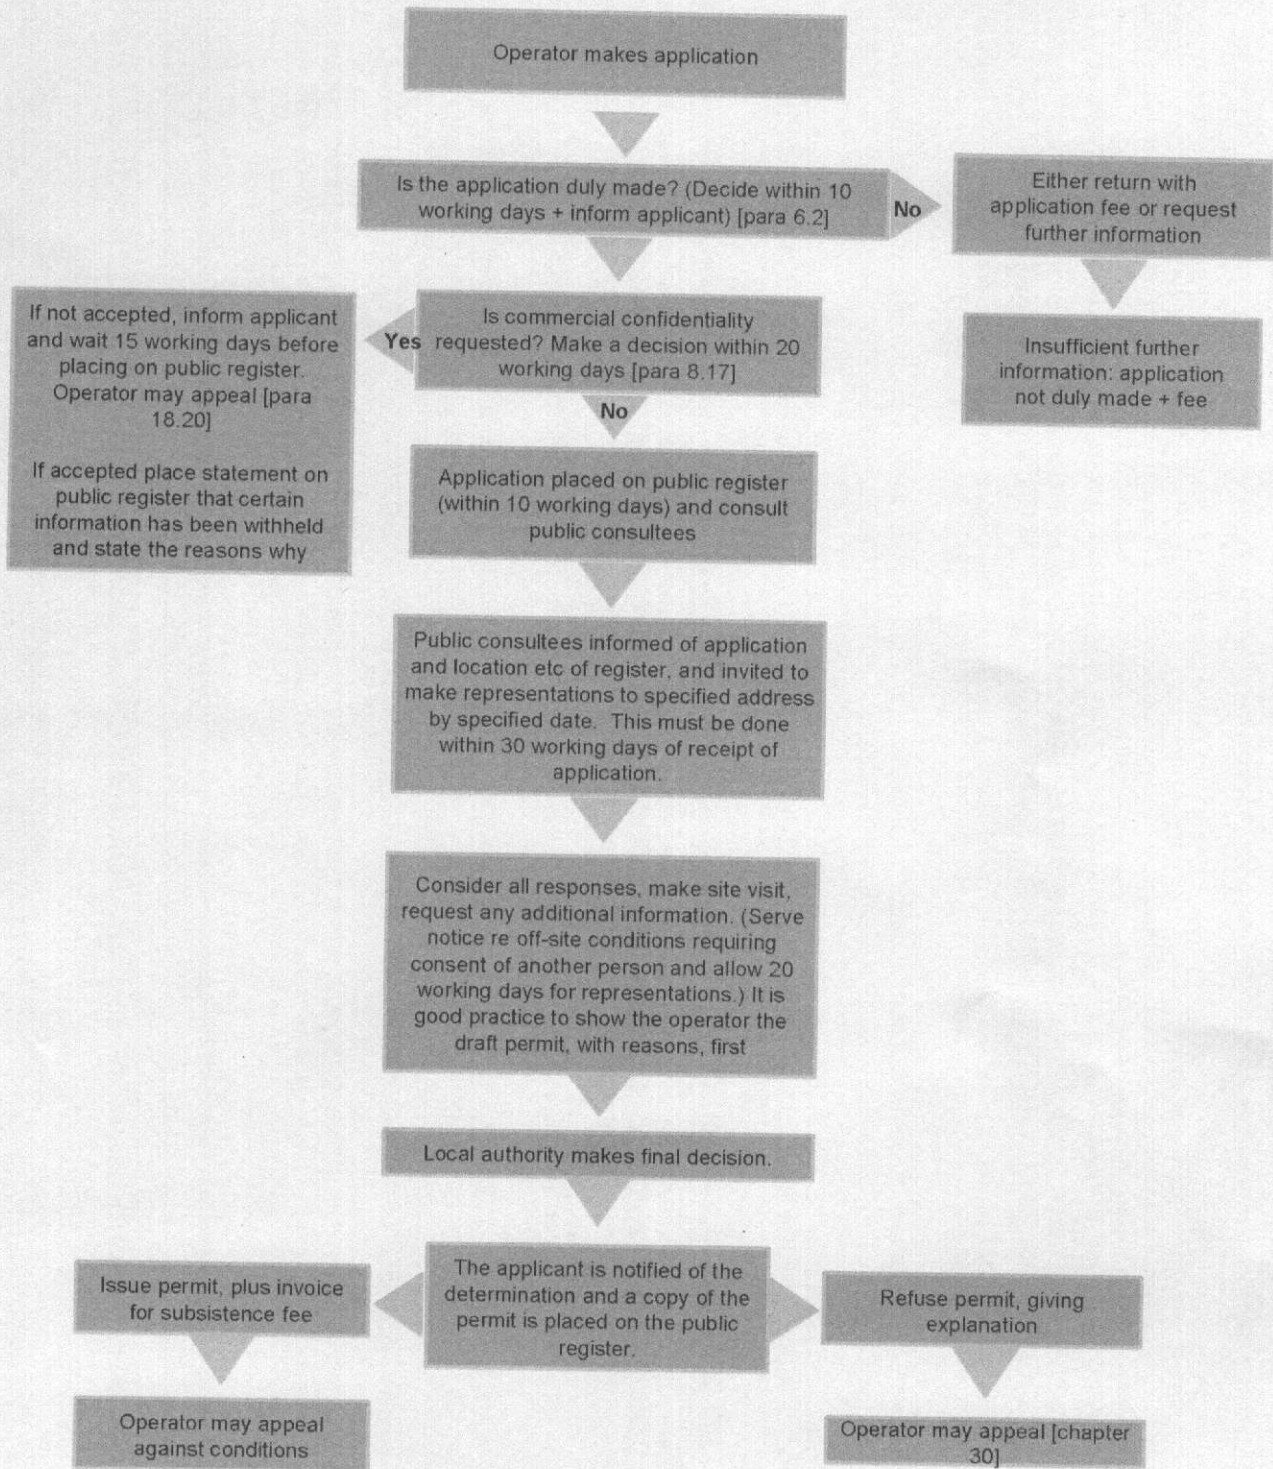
Operator makes application

Is the application duly made? (Decide within 10 working days + inform applicant) [para 6.2]

No

Either return with application fee or request further information

Insufficient further information: application not duly made + fee

Is commercial confidentiality requested? Make a decision within 20 working days [para 8.17]

Yes

If not accepted, inform applicant and wait 15 working days before placing on public register. Operator may appeal [para 18.20]

If accepted place statement on public register that certain information has been withheld and state the reasons why

No

Application placed on public register (within 10 working days) and consult public consultees

Public consultees informed of application and location etc of register, and invited to make representations to specified address by specified date. This must be done within 30 working days of receipt of application.

Consider all responses, make site visit, request any additional information. (Serve notice re off-site conditions requiring consent of another person and allow 20 working days for representations.) It is good practice to show the operator the draft permit, with reasons, first

Local authority makes final decision.

The applicant is notified of the determination and a copy of the permit is placed on the public register.

Issue permit, plus invoice for subsistence fee

Operator may appeal against conditions

Refuse permit, giving explanation

Operator may appeal [chapter 30]